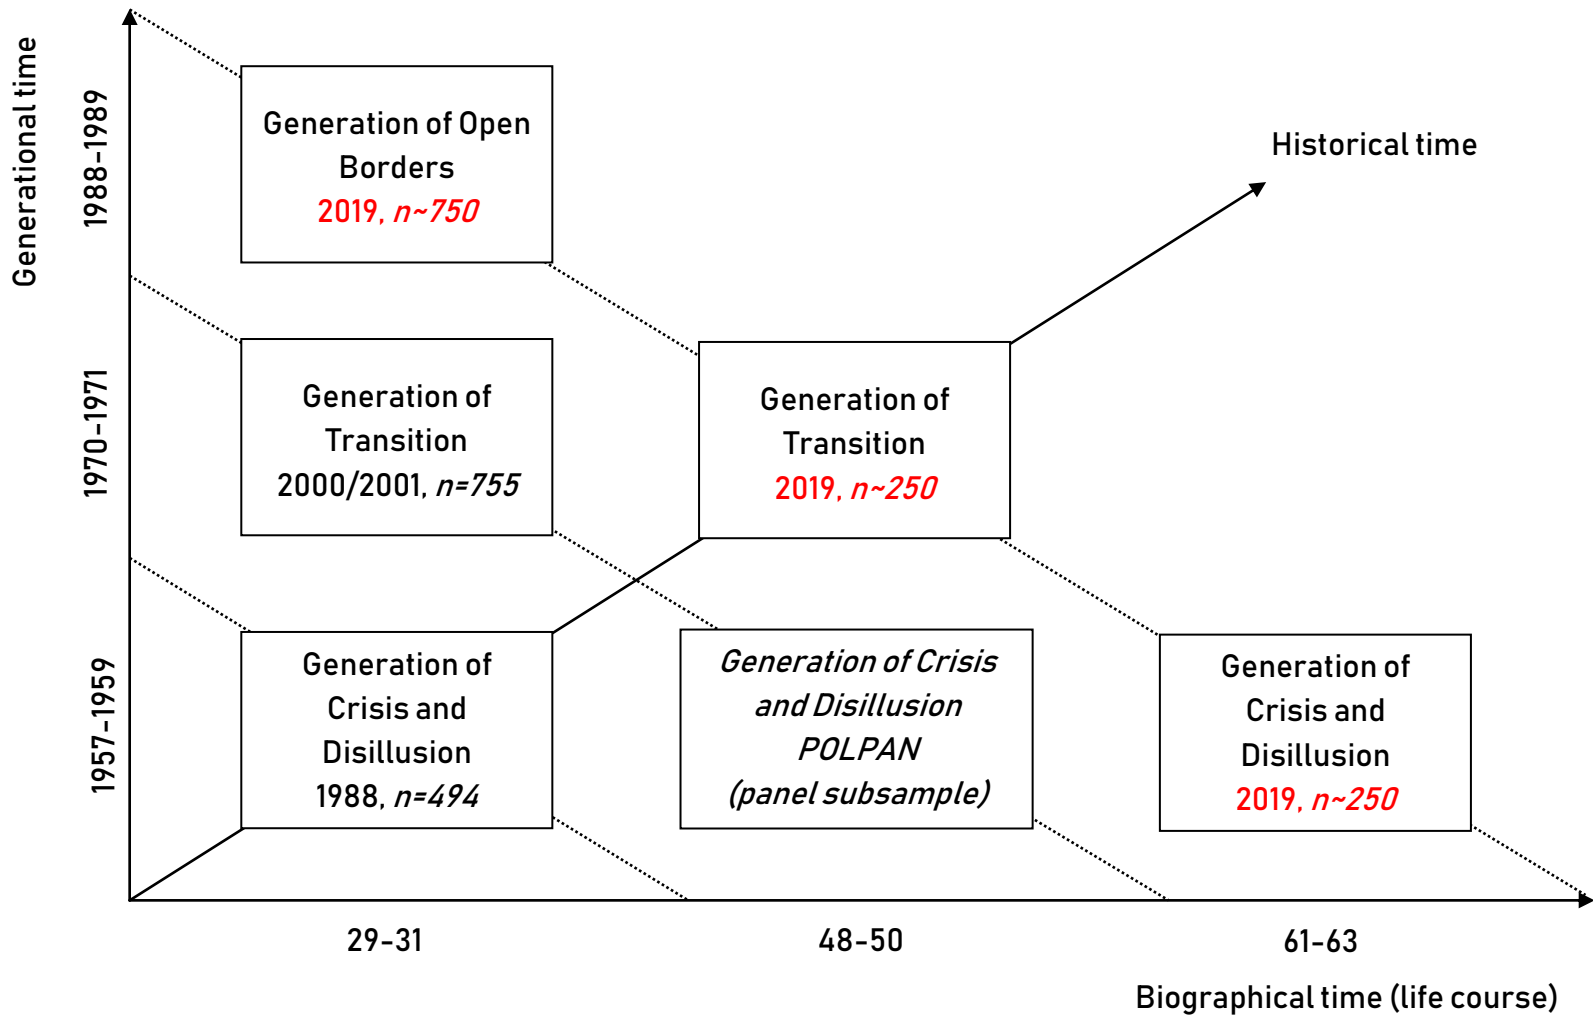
Generational time

1988-1989

1970-1971

1957-1959

Generation of Open Borders
2019, *n~750*

Historical time

Generation of Transition
2000/2001, *n=755*

Generation of Transition
2019, *n~250*

Generation of Crisis and Disillusion
1988, *n=494*

*Generation of Crisis and Disillusion POLPAN (panel subsample)*

Generation of Crisis and Disillusion
2019, *n~250*

29-31

48-50

61-63

Biographical time (life course)